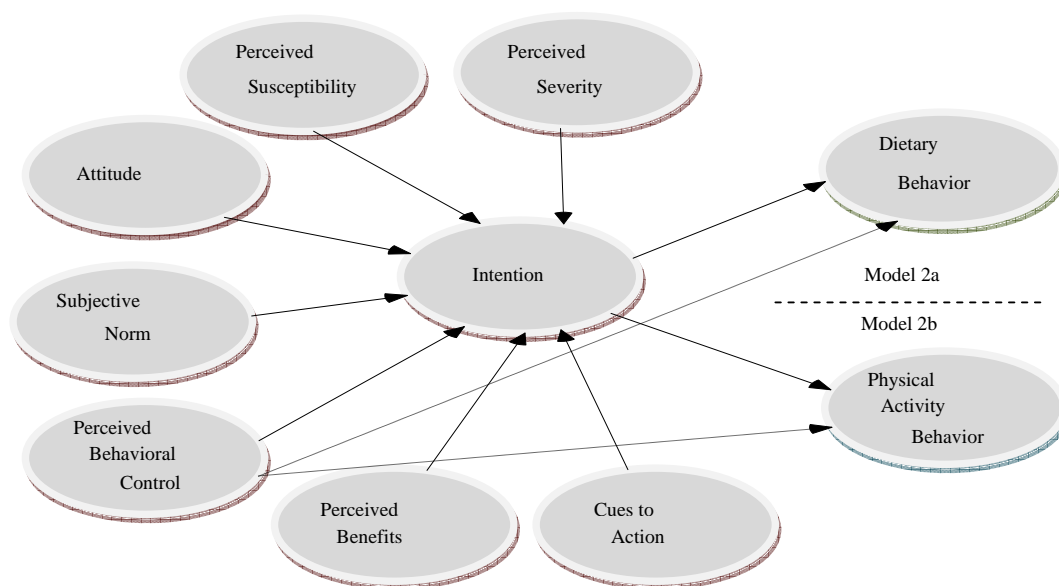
Perceived Susceptibility

Perceived Severity

Attitude

Dietary Behavior

Intention

Subjective Norm

Model 2a

Model 2b

Physical Activity Behavior

Perceived Behavioral Control

Perceived Benefits

Cues to Action